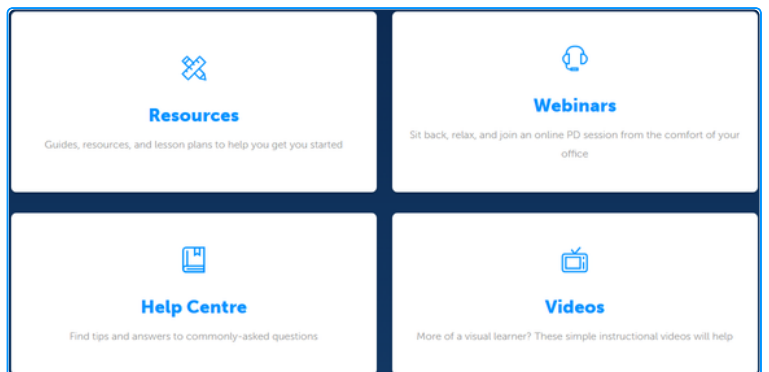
Resources

Guides, resources, and lesson plans to help you get you started

Webinars

Sit back, relax, and join an online PD session from the comfort of your office

Help Centre

Find tips and answers to commonly-asked questions

Videos

More of a visual learner? These simple instructional videos will help